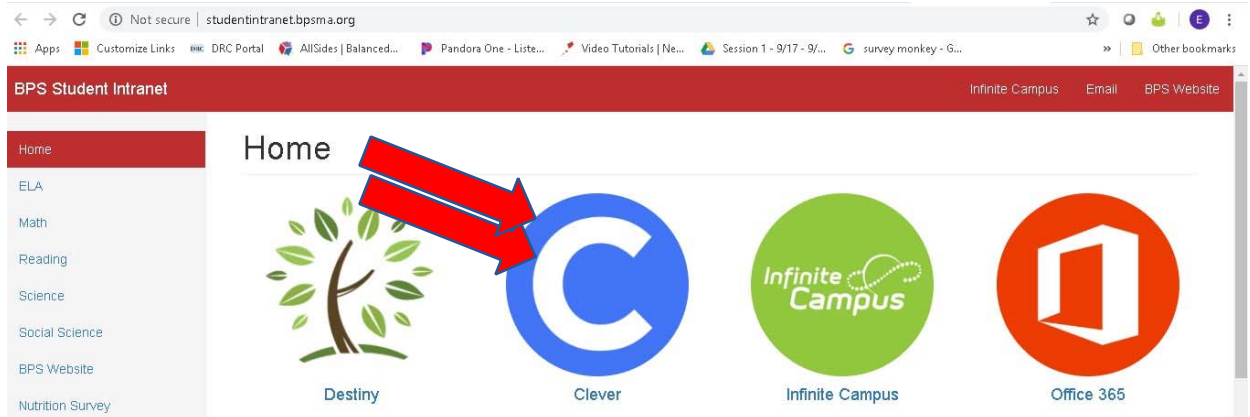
Not secure | studentintranet.bpsma.org

Apps Customize Links DRC Portal AllSides | Balanced... Pandora One - Liste... Video Tutorials | Ne... Session 1 - 9/17 - 9/... survey monkey - G... » Other bookmarks

BPS Student Intranet

Infinite Campus Email BPS Website

Home
ELA
Math
Reading
Science
Social Science
BPS Website
Nutrition Survey

Home

Destiny

Clever

Infinite Campus

Infinite Campus

Office 365